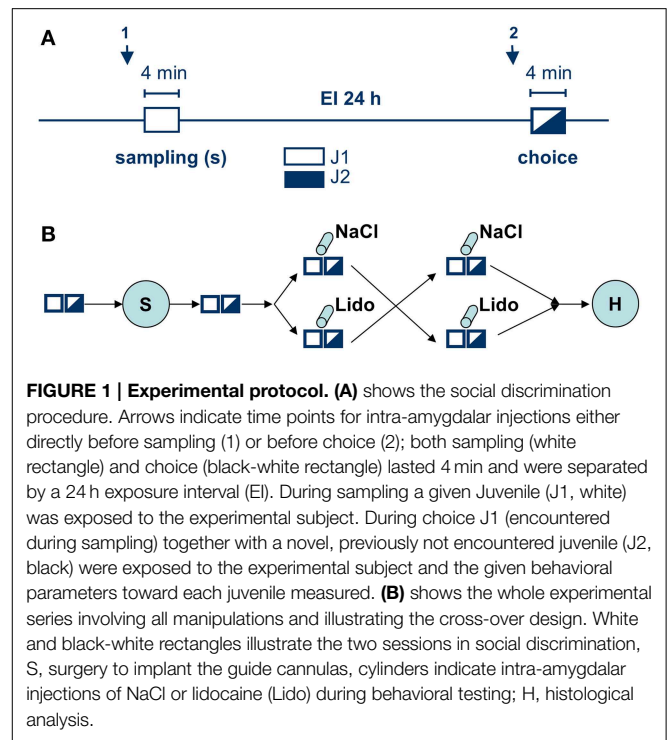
A

1

2

4 min

4 min

EI 24 h

sampling (s)

J1

J2

choice

B

NaCl

NaCl

S

Lido

Lido

H

**FIGURE 1 | Experimental protocol. (A)** shows the social discrimination procedure. Arrows indicate time points for intra-amygdalar injections either directly before sampling (1) or before choice (2); both sampling (white rectangle) and choice (black-white rectangle) lasted 4 min and were separated by a 24 h exposure interval (EI). During sampling a given Juvenile (J1, white) was exposed to the experimental subject. During choice J1 (encountered during sampling) together with a novel, previously not encountered juvenile (J2, black) were exposed to the experimental subject and the given behavioral parameters toward each juvenile measured. **(B)** shows the whole experimental series involving all manipulations and illustrating the cross-over design. White and black-white rectangles illustrate the two sessions in social discrimination, S, surgery to implant the guide cannulas, cylinders indicate intra-amygdalar injections of NaCl or lidocaine (Lido) during behavioral testing; H, histological analysis.